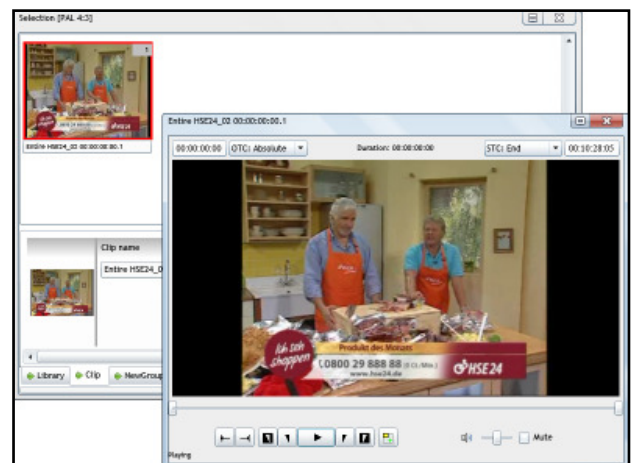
Selection [PAL 4:3]

1

Entire HSE24_02 00:00:00:00.1

Clip name

Entire HSE24_0

Library

Clip

NewGroup

Entire HSE24_02 00:00:00:00.1

00:00:00:00

OTC: Absolute

Duration: 00:00:00:00

STC: End

00:10:28:05

Ich bin shoppen

Produkt des Monats

0800 29 888 88 (0 Ct./Min.)

www.hse24.de

HSE24

Mute

Playing